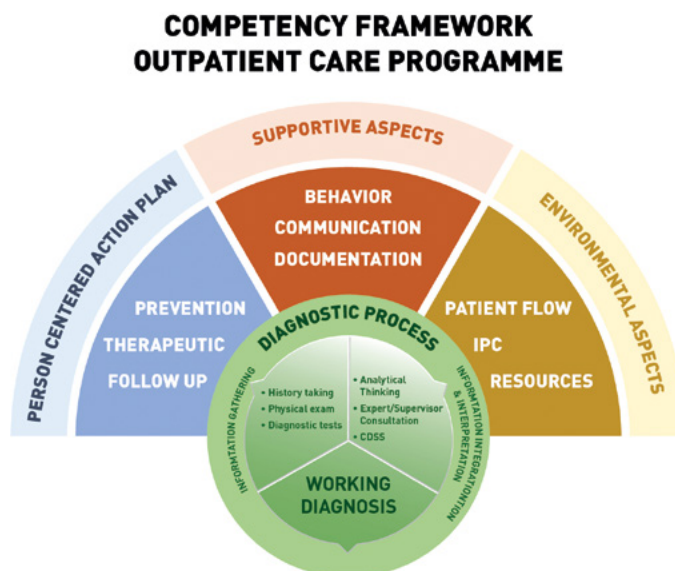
COMPETENCY FRAMEWORK
OUTPATIENT CARE PROGRAMME

SUPPORTIVE ASPECTS

PERSON CENTERED ACTION PLAN

ENVIRONMENTAL ASPECTS

BEHAVIOR
COMMUNICATION
DOCUMENTATION

PREVENTION
THERAPEUTIC
FOLLOW UP

PATIENT FLOW
IPC
RESOURCES

DIAGNOSTIC PROCESS

INFORMTATION GATHERING
• History taking
• Physical exam
• Diagnostic tests

INFORMATION INTEGRATION & INTERPRETATION
• Analytical Thinking
• Expert/Supervisor Consultation
• CDSS

WORKING DIAGNOSIS